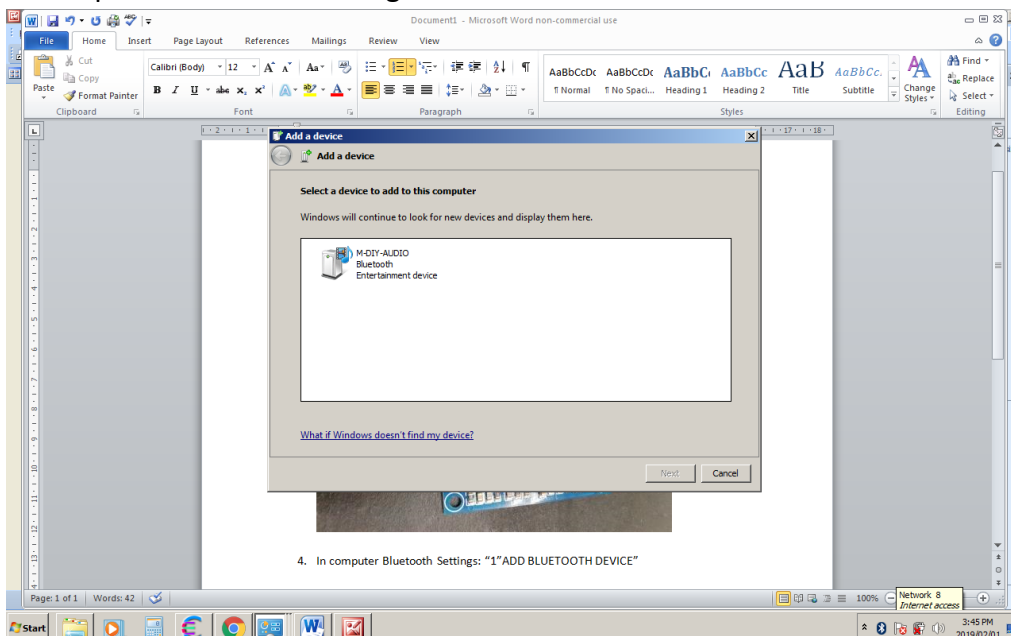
Document1 - Microsoft Word non-commercial use

File Home Insert Page Layout References Mailings Review View

Cut
Copy
Paste
Format Painter
Clipboard

Calibri (Body) 12
Font

Paragraph

AaBbCcDc ¶ Normal
AaBbCcDc ¶ No Spaci...
AaBbC Heading 1
AaBbCc Heading 2
AaB Title
AaBbCc. Subtitle
Change Styles
Styles

Find
Replace
Select
Editing

Add a device

Add a device

Select a device to add to this computer

Windows will continue to look for new devices and display them here.

M-DIY-AUDIO
Bluetooth
Entertainment device

What if Windows doesn't find my device?

Next Cancel

4. In computer Bluetooth Settings: "1"ADD BLUETOOTH DEVICE"

Page: 1 of 1 Words: 42

100%

Network 8
Internet access

Start

3:45 PM
2019/02/01